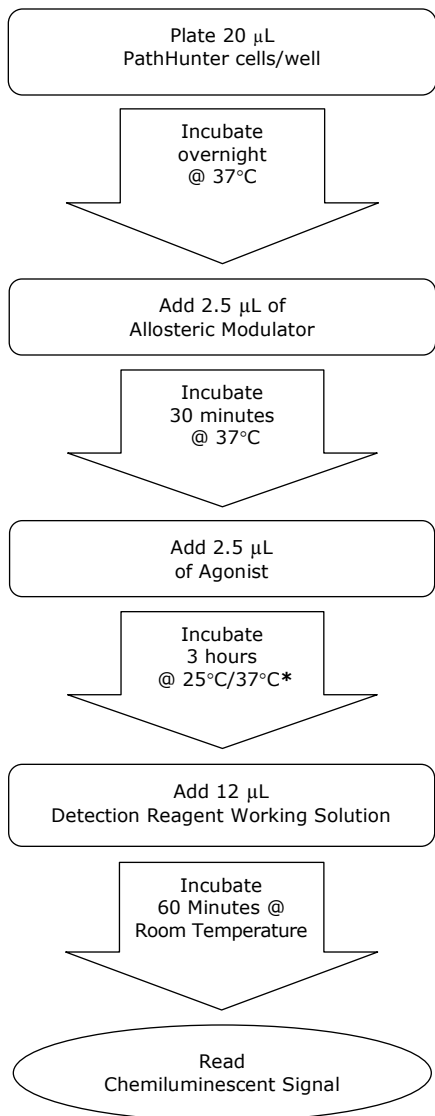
Plate 20 µL
PathHunter cells/well

Incubate
overnight
@ 37°C

Add 2.5 µL of
Allosteric Modulator

Incubate
30 minutes
@ 37°C

Add 2.5 µL
of Agonist

Incubate
3 hours
@ 25°C/37°C*

Add 12 µL
Detection Reagent Working Solution

Incubate
60 Minutes @
Room Temperature

Read
Chemiluminescent Signal